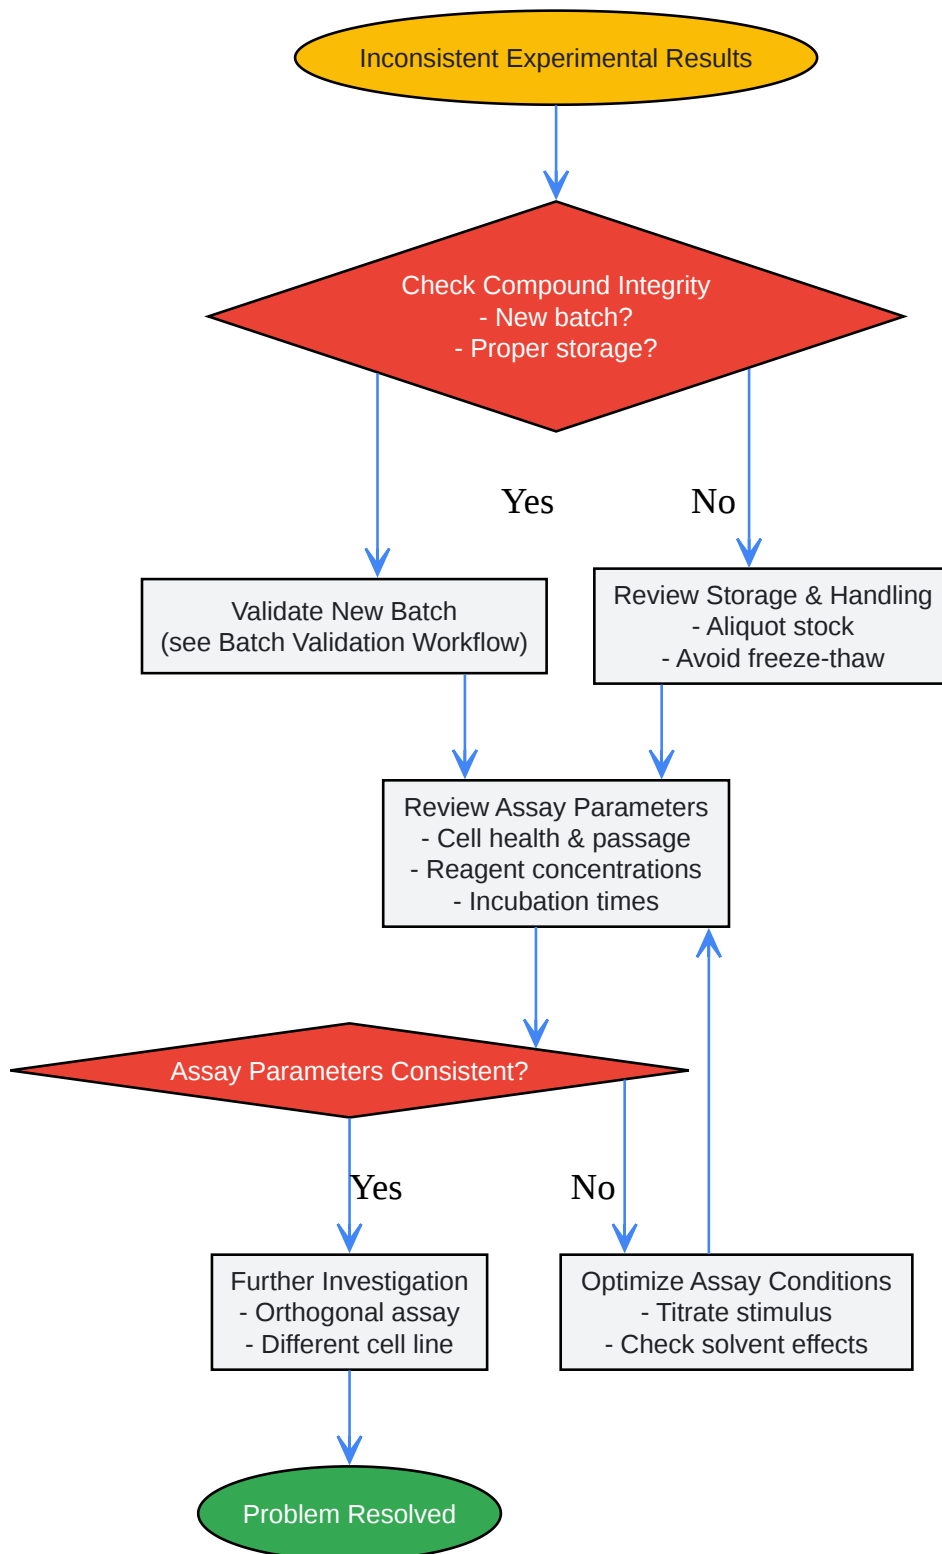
Inconsistent Experimental Results

Check Compound Integrity
- New batch?
- Proper storage?

Yes

No

Validate New Batch
(see Batch Validation Workflow)

Review Storage & Handling
- Aliquot stock
- Avoid freeze-thaw

Review Assay Parameters
- Cell health & passage
- Reagent concentrations
- Incubation times

Assay Parameters Consistent?

Yes

No

Further Investigation
- Orthogonal assay
- Different cell line

Optimize Assay Conditions
- Titrate stimulus
- Check solvent effects

Problem Resolved